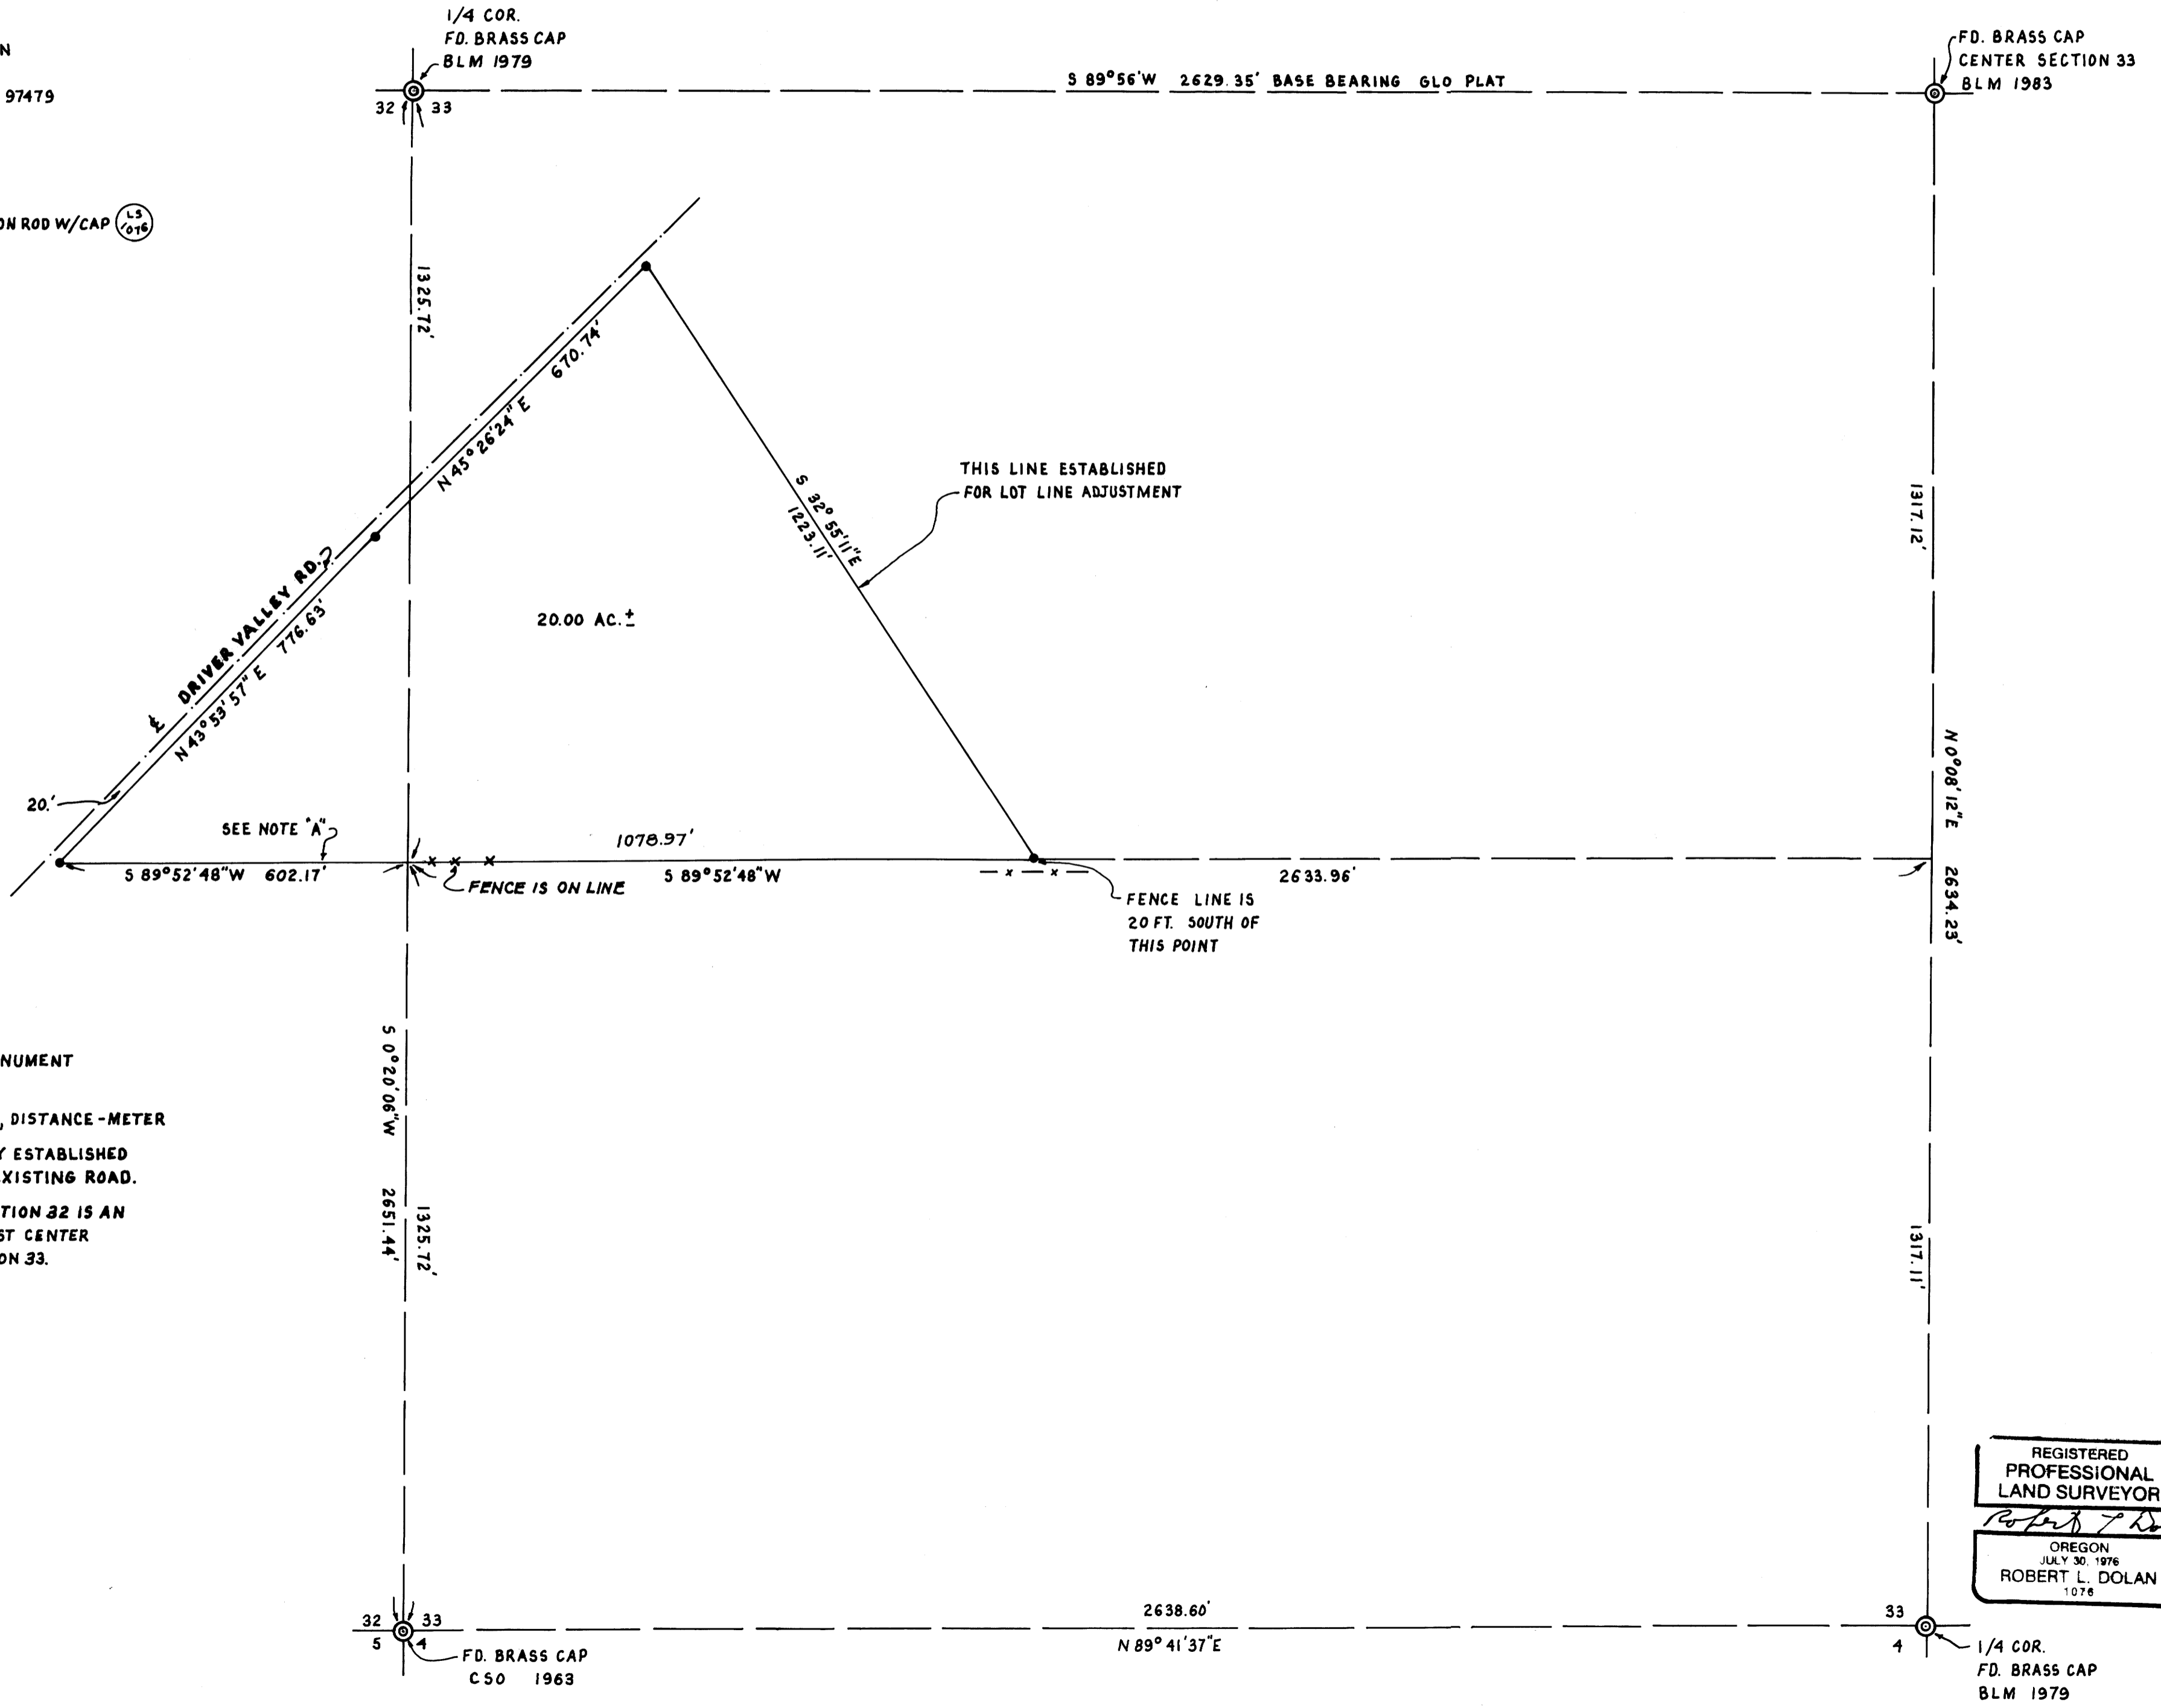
N

97479

ON ROD W/CAP (LS 1076)

1/4 COR.
FD. BRASS CAP
BLM 1979

32 33

S 89°56'W 2629.35' BASE BEARING GLO PLAT

FD. BRASS CAP
CENTER SECTION 33
BLM 1983

1325.72'

670.74'

N 45°26'24" E

THIS LINE ESTABLISHED
FOR LOT LINE ADJUSTMENT

S 32°55'11" E
1223.11'

1317.12'

℄ DRIVER VALLEY RD.

N 43°53'57" E 776.63'

20.00 AC.±

N 0°08'12" E

20.'

SEE NOTE "A"

1078.97'

S 89°52'48"W 602.17'

FENCE IS ON LINE

S 89°52'48"W

2633.96'

2634.23'

FENCE LINE IS
20 FT. SOUTH OF
THIS POINT

NUMENT

, DISTANCE-METER

Y ESTABLISHED
XISTING ROAD.

TION 32 IS AN
ST CENTER
ON 33.

S 0°20'06"W

2651.44'

1325.72'

1317.11'

REGISTERED
PROFESSIONAL
LAND SURVEYOR
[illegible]
OREGON
JULY 30, 1976
ROBERT L. DOLAN
1076

32 33
5 4

FD. BRASS CAP
CSO 1963

2638.60'

N 89°41'37"E

33
4

1/4 COR.
FD. BRASS CAP
BLM 1979